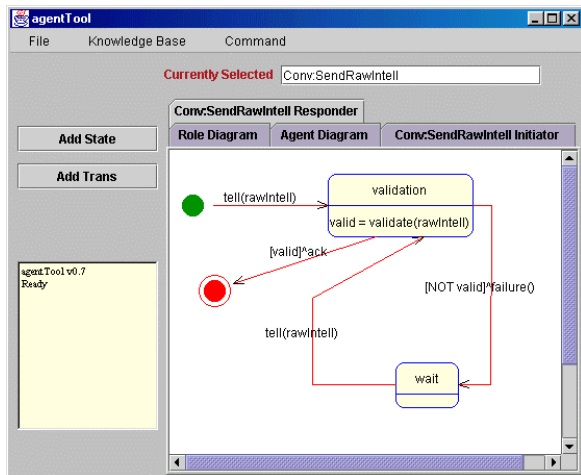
agentTool

File Knowledge Base Command

Currently Selected Conv:SendRawIntell

Conv:SendRawIntell Responder

Role Diagram Agent Diagram Conv:SendRawIntell Initiator

Add State

Add Trans

agentTool v0.7
Ready

tell(rawIntell)

validation

valid = validate(rawIntell)

[valid]^ack

[NOT valid]^failure()

tell(rawIntell)

wait